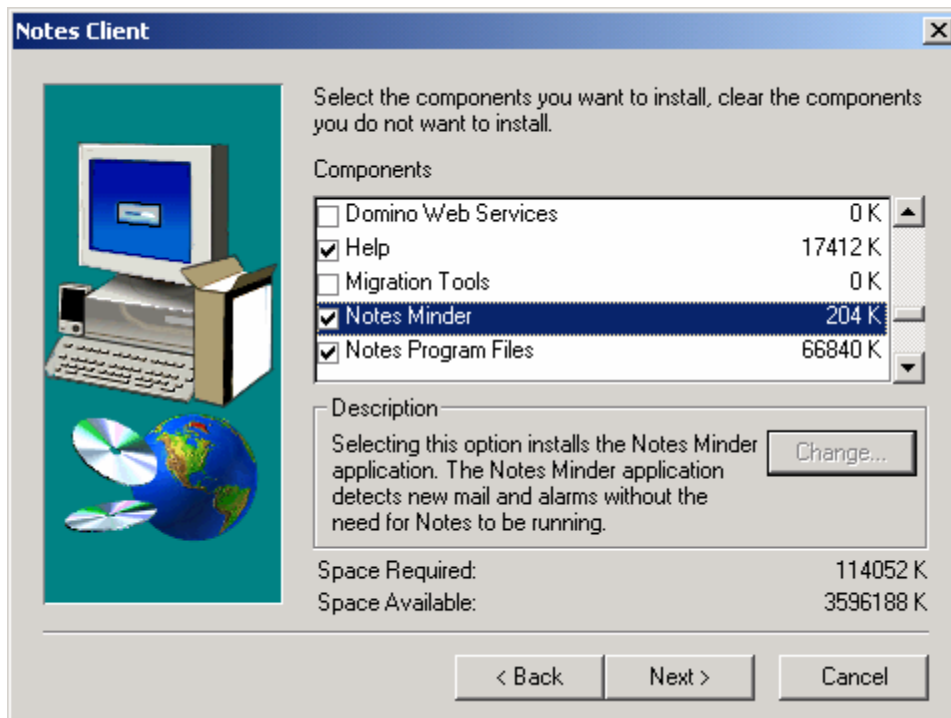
Notes Client

Select the components you want to install, clear the components you do not want to install.

Components

| | | |
|---|---|---|
| ☐ | Domino Web Services | 0 K |
| ☑ | Help | 17412 K |
| ☐ | Migration Tools | 0 K |
| ☑ | Notes Minder | 204 K |
| ☑ | Notes Program Files | 66840 K |

Description

Selecting this option installs the Notes Minder application. The Notes Minder application detects new mail and alarms without the need for Notes to be running.

Change...

Space Required: 114052 K
Space Available: 3596188 K

< Back Next > Cancel